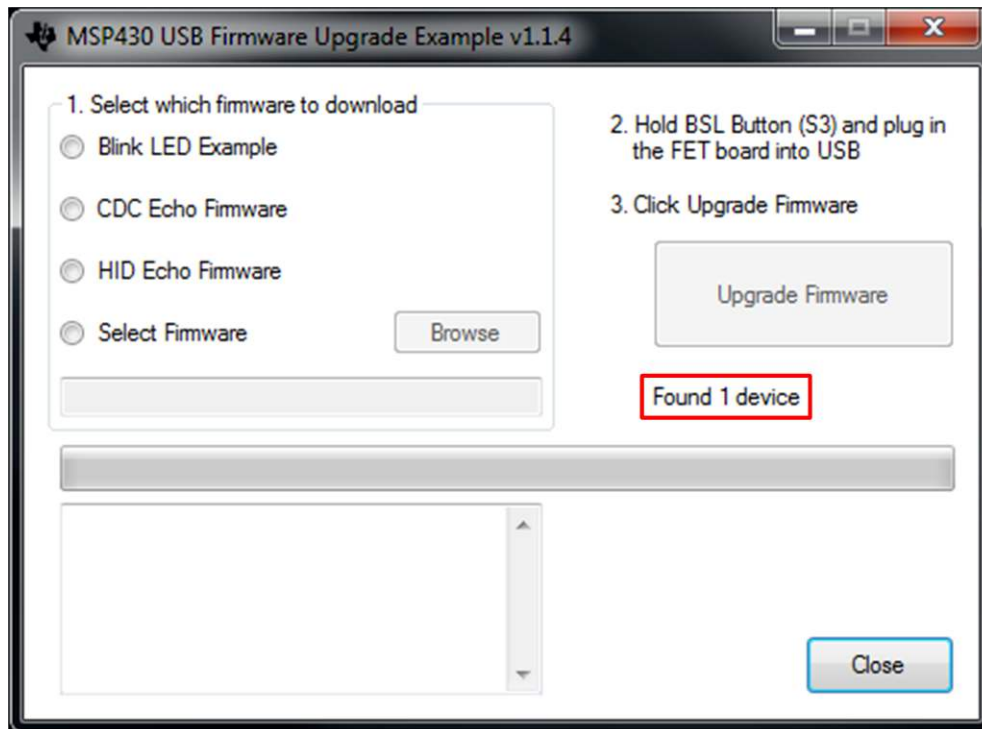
MSP430 USB Firmware Upgrade Example v1.1.4

1. Select which firmware to download

Blink LED Example

CDC Echo Firmware

HID Echo Firmware

Select Firmware

Browse

2. Hold BSL Button (S3) and plug in the FET board into USB

3. Click Upgrade Firmware

Upgrade Firmware

Found 1 device

Close